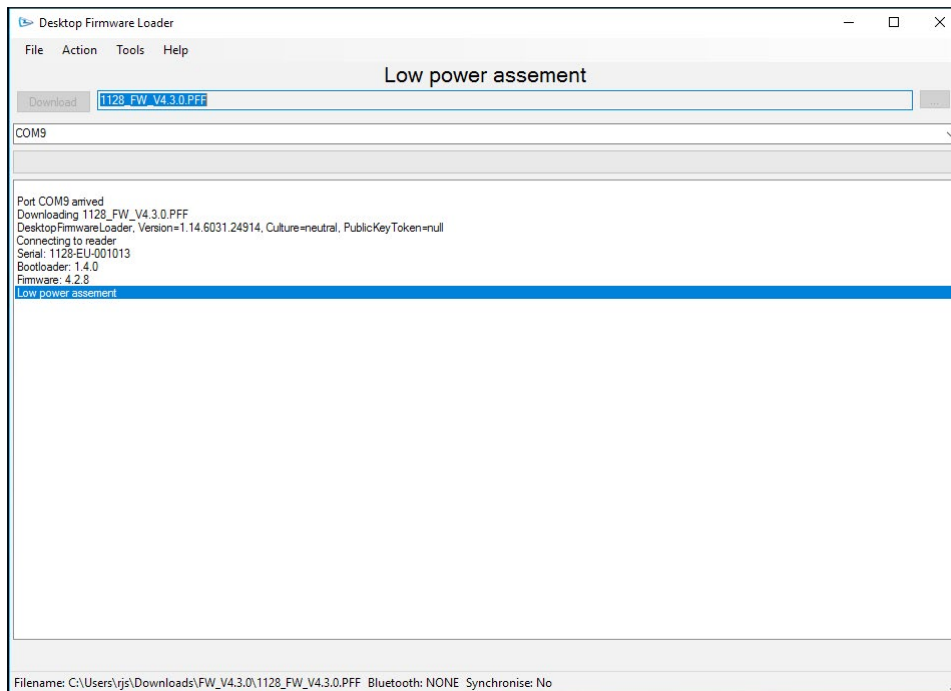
Desktop Firmware Loader

File Action Tools Help

Low power assement

Download 1128_FW_V4.3.0.PFF

...

COM9

Port COM9 arrived
Downloading 1128_FW_V4.3.0.PFF
DesktopFirmwareLoader, Version=1.14.6031.24914, Culture=neutral, PublicKeyToken=null
Connecting to reader
Serial: 1128-EU-001013
Bootloader: 1.4.0
Firmware: 4.2.8
Low power assement

Filename: C:\Users\rjs\Downloads\FW_V4.3.0\1128_FW_V4.3.0.PFF Bluetooth: NONE Synchronise: No